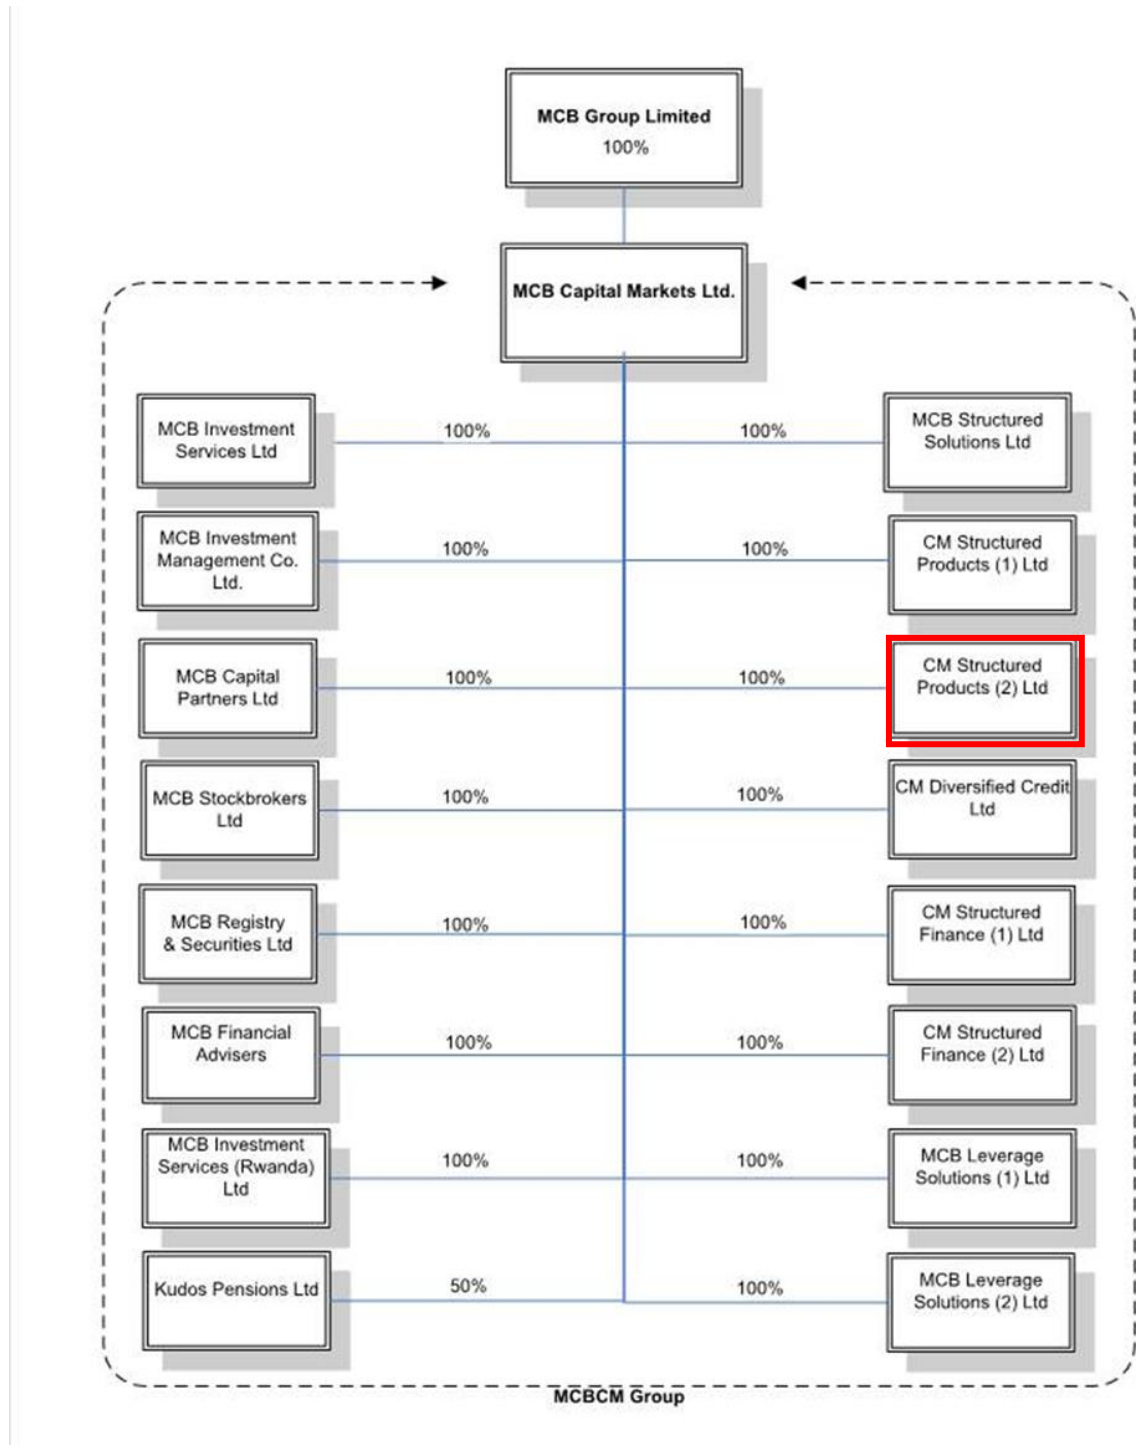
MCB Group Limited
100%

MCB Capital Markets Ltd.

MCB Investment Services Ltd
100%
100%
MCB Structured Solutions Ltd

MCB Investment Management Co. Ltd.
100%
100%
CM Structured Products (1) Ltd

MCB Capital Partners Ltd
100%
100%
CM Structured Products (2) Ltd

MCB Stockbrokers Ltd
100%
100%
CM Diversified Credit Ltd

MCB Registry & Securities Ltd
100%
100%
CM Structured Finance (1) Ltd

MCB Financial Advisers
100%
100%
CM Structured Finance (2) Ltd

MCB Investment Services (Rwanda) Ltd
100%
100%
MCB Leverage Solutions (1) Ltd

Kudos Pensions Ltd
50%
100%
MCB Leverage Solutions (2) Ltd

MCBCM Group